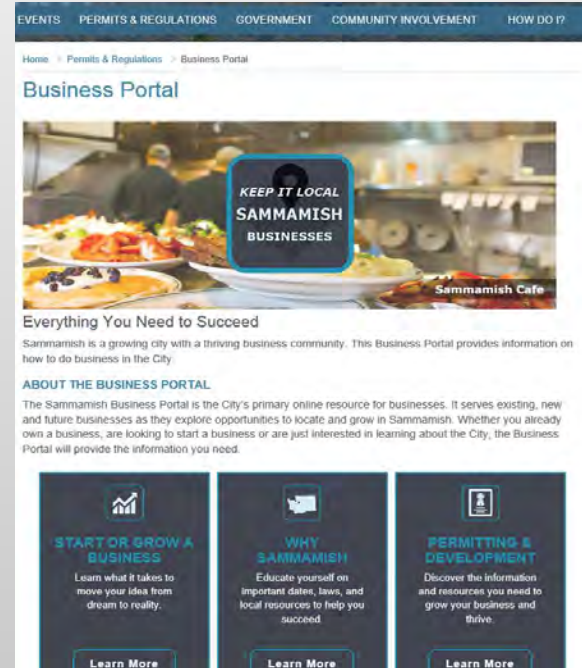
EVENTS PERMITS & REGULATIONS GOVERNMENT COMMUNITY INVOLVEMENT HOW DO I?

Home > Permits & Regulations > Business Portal

Business Portal

KEEP IT LOCAL
SAMMAMISH
BUSINESSES

Sammamish Cafe

Everything You Need to Succeed

Sammamish is a growing city with a thriving business community. This Business Portal provides information on how to do business in the City.

ABOUT THE BUSINESS PORTAL

The Sammamish Business Portal is the City's primary online resource for businesses. It serves existing, new and future businesses as they explore opportunities to locate and grow in Sammamish. Whether you already own a business, are looking to start a business or are just interested in learning about the City, the Business Portal will provide the information you need.

START OR GROW A BUSINESS

Learn what it takes to move your idea from dream to reality.

Learn More

WHY SAMMAMISH

Educate yourself on important dates, laws, and local resources to help you succeed.

Learn More

PERMITTING & DEVELOPMENT

Discover the information and resources you need to grow your business and thrive.

Learn More